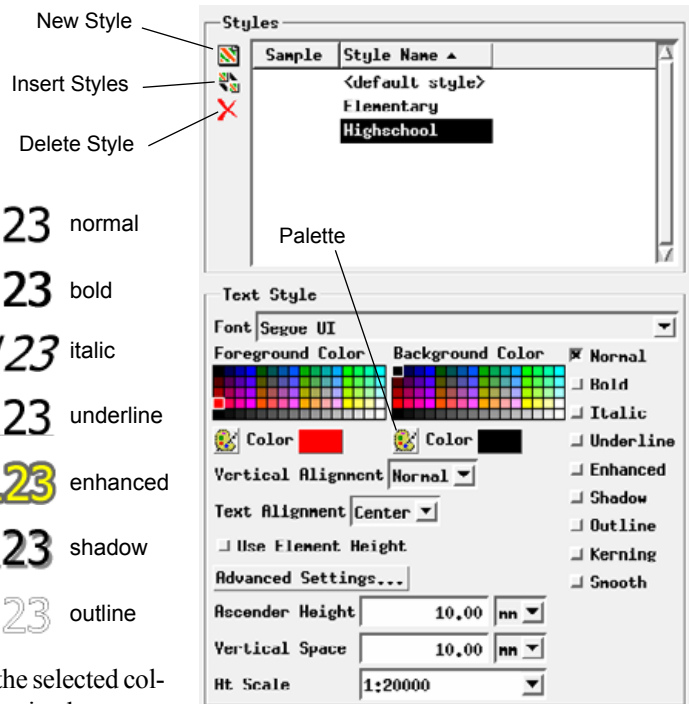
New Style

Insert Styles

Delete Style

23 normal

23 bold

23 italic

23 underline

23 enhanced

23 shadow

23 outline

the selected col-

Styles

| Sample | Style Name ▲ |
|---|---|
| | <default style> |
| | Elementary |
| | Highschool |

Palette

Text Style

Font Segoe UI

Foreground Color

Background Color

Color

Color

Vertical Alignment Normal

Text Alignment Center

Use Element Height

Advanced Settings...

Ascender Height 10.00 mm

Vertical Space 10.00 mm

At Scale 1:20000

Normal

Bold

Italic

Underline

Enhanced

Shadow

Outline

Kerning

Smooth